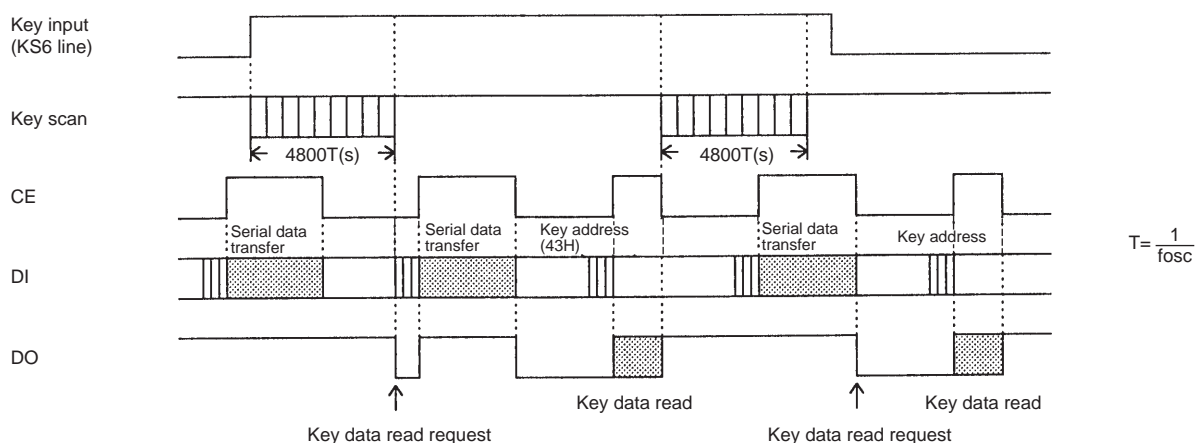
Key input
(KS6 line)

Key scan

4800T(s)

4800T(s)

CE

Serial data transfer

Serial data transfer

Key address (43H)

Serial data transfer

Key address

$T=\frac{1}{fosc}$

DI

DO

Key data read

Key data read

Key data read request

Key data read request